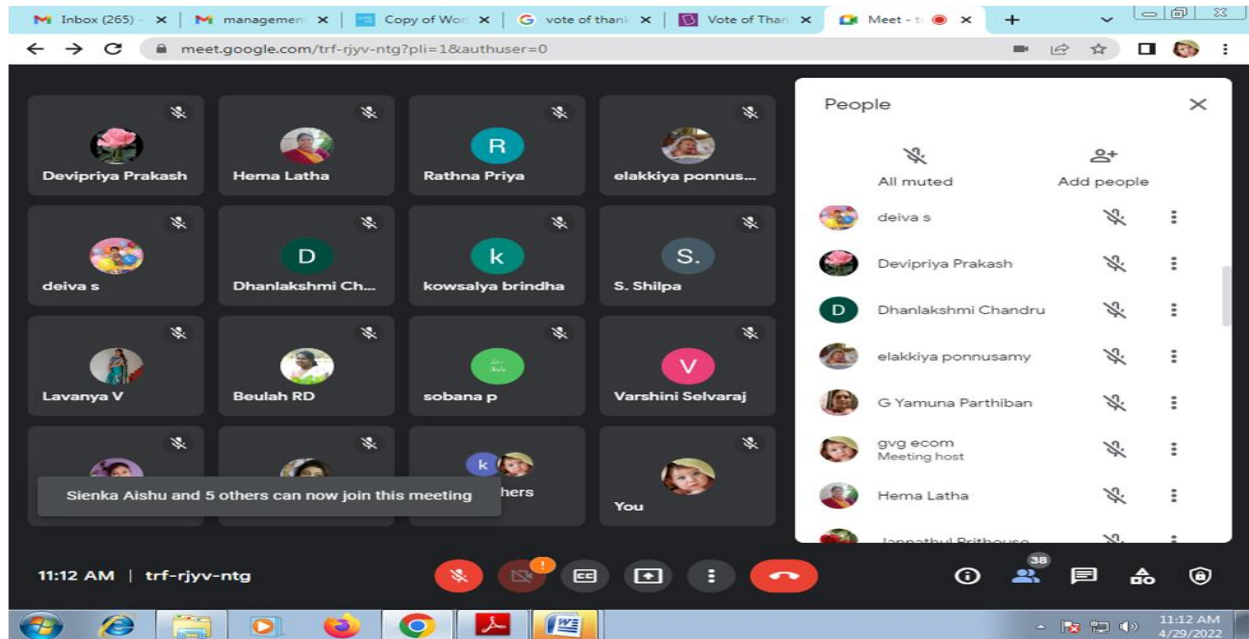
Inbox (265) - management Copy of Wor vote of thank Vote of Than Meet - t

meet.google.com/trf-rjyv-ntg?pli=1&authuser=0

R
Devipriya Prakash
Hema Latha
Rathna Priya
elakkiya ponnus...

D
k
S.
deiva s
Dhanlakshmi Ch...
kowsalya brindha
S. Shilpa

V
Lavanya V
Beulah RD
sobana p
Varshini Selvaraj

k
Sienka Aishu and 5 others can now join this meeting
hers
You

People
All muted
Add people
deiva s
Devipriya Prakash
D
Dhanlakshmi Chandru
elakkiya ponnusamy
G Yamuna Parthiban
gvg ecom
Meeting host
Hema Latha
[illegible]

11:12 AM | trf-rjyv-ntg

38

11:12 AM
4/29/2022